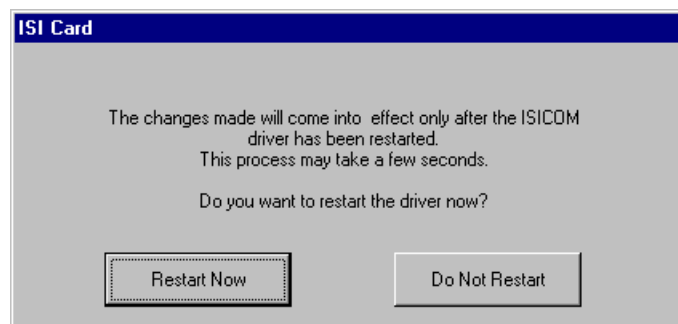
ISI Card

The changes made will come into effect only after the ISICOM driver has been restarted.
This process may take a few seconds.

Do you want to restart the driver now?

Restart Now

Do Not Restart